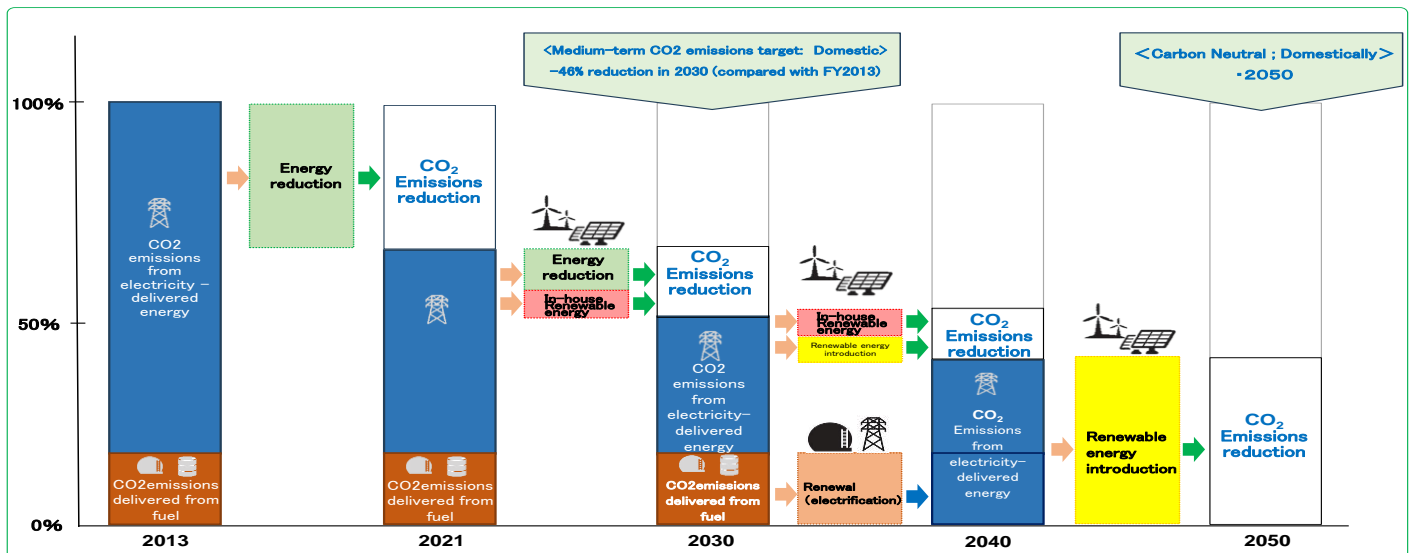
<Medium-term CO2 emissions target: Domestic>
-46% reduction in 2030 (compared with FY2013)

＜Carbon Neutral ; Domestically＞
-2050

100%

50%

0%

CO2 emissions from electricity - delivered energy

CO2emissions delivered from fuel

Energy reduction

$CO_2$ Emissions reduction

CO2emissions delivered from fuel

Energy reduction

In-house Renewable energy

$CO_2$ Emissions reduction

CO2 emissions from electricity-delivered energy

CO2emissions delivered from fuel

In-house Renewable energy

Renewable energy introduction

Renewal (electrification)

$CO_2$ Emissions reduction

$CO_2$ Emissions from electricity-delivered energy

Renewable energy introduction

$CO_2$ Emissions reduction

2013

2021

2030

2040

2050